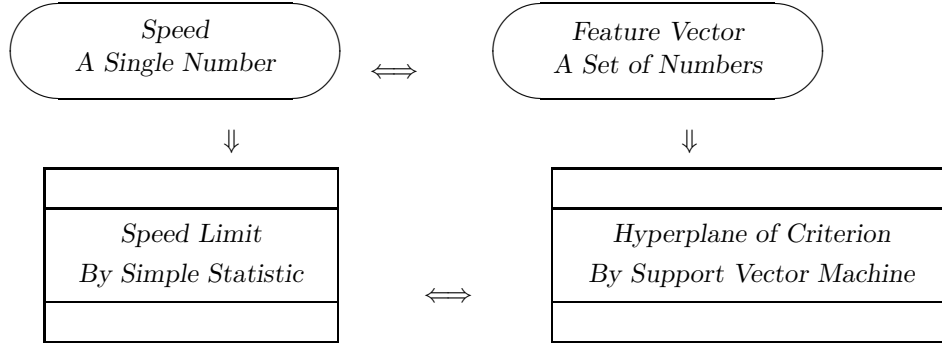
*Speed*
*A Single Number*

$\Longleftrightarrow$

*Feature Vector*
*A Set of Numbers*

$\Downarrow$

$\Downarrow$

*Speed Limit*
*By Simple Statistic*

$\Longleftrightarrow$

*Hyperplane of Criterion*
*By Support Vector Machine*